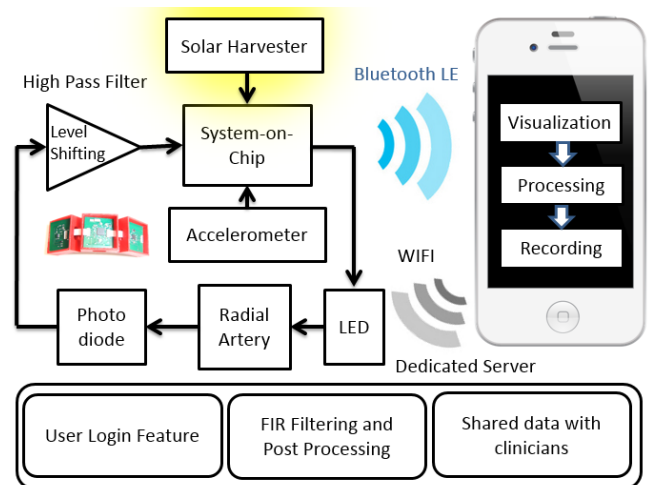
Solar Harvester

High Pass Filter

Level Shifting

System-on-Chip

Bluetooth LE

Visualization

Processing

Recording

Accelerometer

WIFI

Photo diode

Radial Artery

LED

Dedicated Server

User Login Feature

FIR Filtering and Post Processing

Shared data with clinicians